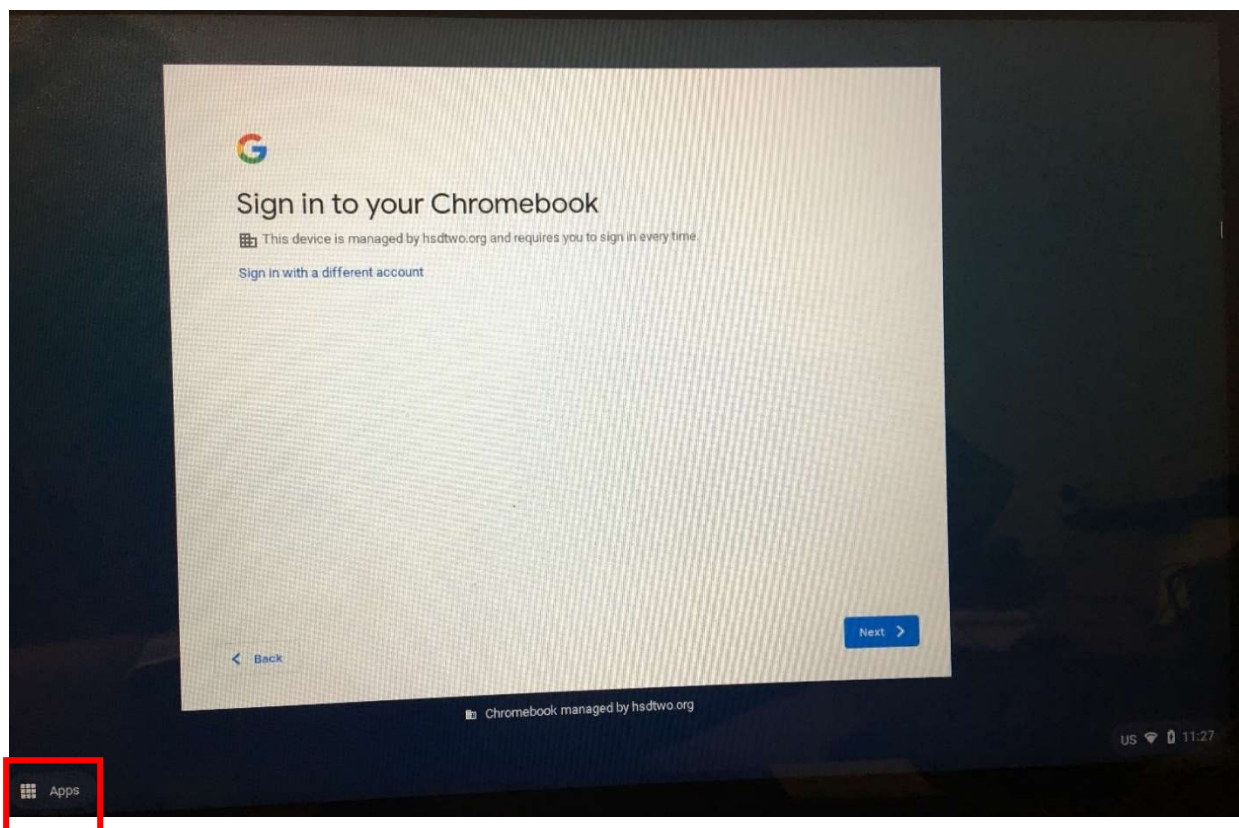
G

Sign in to your Chromebook

This device is managed by hsdtwo.org and requires you to sign in every time.

Sign in with a different account

Back

Next

Chromebook managed by hsdtwo.org

US 11:27

Apps